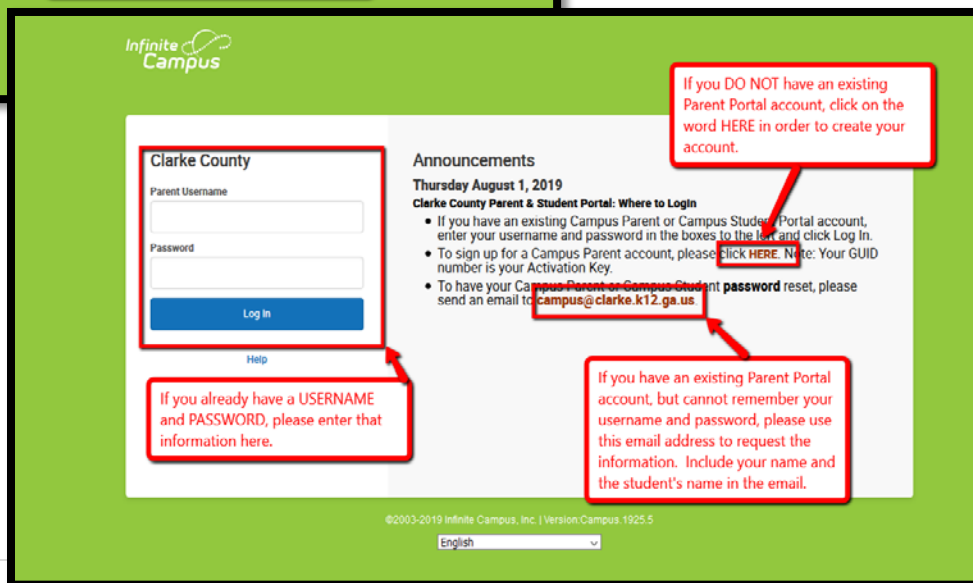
Infinite Campus

Clarke County

Parent Username

Password

Log In

Help

Announcements

Thursday August 1, 2019

Clarke County Parent & Student Portal: Where to Login

- If you have an existing Campus Parent or Campus Student Portal account, enter your username and password in the boxes to the left and click Log In.
- To sign up for a Campus Parent account, please click HERE. Note: Your GUID number is your Activation Key.
- To have your Campus Parent or Campus Student **password** reset, please send an email to campus@clarke.k12.ga.us.

If you DO NOT have an existing Parent Portal account, click on the word HERE in order to create your account.

If you already have a USERNAME and PASSWORD, please enter that information here.

If you have an existing Parent Portal account, but cannot remember your username and password, please use this email address to request the information. Include your name and the student's name in the email.

©2003-2019 Infinite Campus, Inc. | Version:Campus.1925.5

English